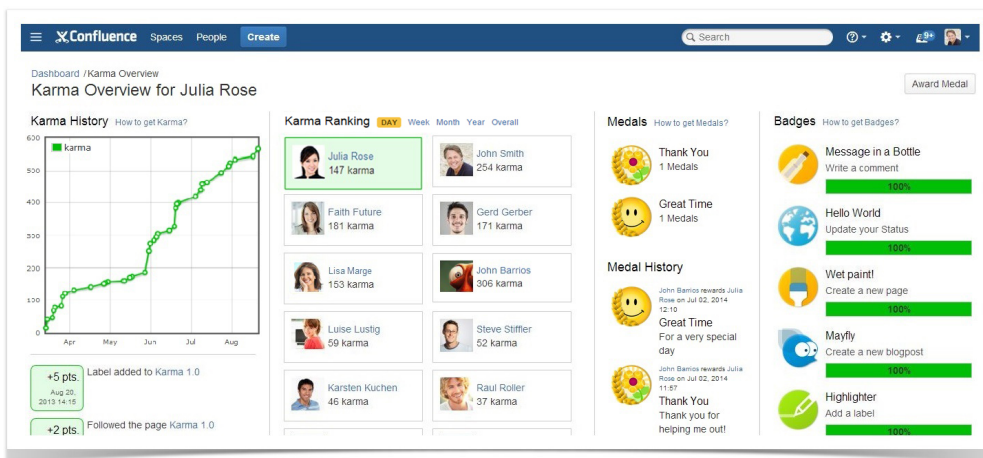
Confluence Spaces People Create

Search

9+

Dashboard / Karma Overview

Karma Overview for Julia Rose

Award Medal

Karma History How to get Karma?

600
500
400
300
200
100
0

karma

Apr May Jun Jul Aug

+5 pts. Aug 20, 2013 14:15

Label added to Karma 1.0

+2 pts.

Followed the page Karma 1.0

Karma Ranking DAY Week Month Year Overall

Julia Rose
147 karma

John Smith
254 karma

Faith Future
181 karma

Gerd Gerber
171 karma

Lisa Marge
153 karma

John Barrios
306 karma

Luise Lustig
59 karma

Steve Stiffler
52 karma

Karsten Kuchen
46 karma

Raul Roller
37 karma

Medals How to get Medals?

Thank You
1 Medals

Great Time
1 Medals

Medal History

John Barrios rewards Julia Rose on Jul 02, 2014 12:10
Great Time
For a very special day

John Barrios rewards Julia Rose on Jul 02, 2014 11:57
Thank You
Thank you for helping me out!

Badges How to get Badges?

Message in a Bottle
Write a comment
100%

Hello World
Update your Status
100%

Wet paint!
Create a new page
100%

Mayfly
Create a new blogpost
100%

Highlighter
Add a label
100%